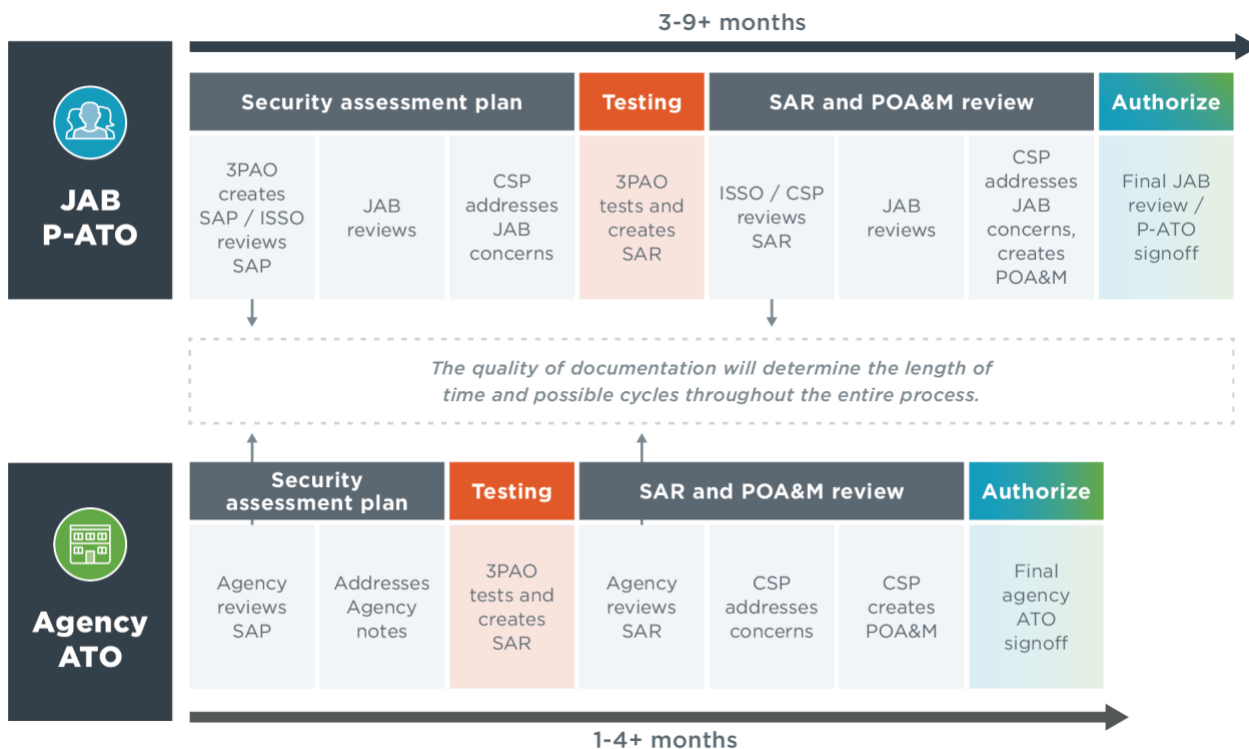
3-9+ months

JAB P-ATO

| Security assessment plan | | | Testing | SAR and POA&M review | | | Authorize |
|---|---|---|---|---|---|---|---|
| 3PAO creates SAP / ISSO reviews SAP | JAB reviews | CSP addresses JAB concerns | 3PAO tests and creates SAR | ISSO / CSP reviews SAR | JAB reviews | CSP addresses JAB concerns, creates POA&M | Final JAB review / P-ATO signoff |

*The quality of documentation will determine the length of time and possible cycles throughout the entire process.*

Agency ATO

| Security assessment plan | | Testing | SAR and POA&M review | | | Authorize |
|---|---|---|---|---|---|---|
| Agency reviews SAP | Addresses Agency notes | 3PAO tests and creates SAR | Agency reviews SAR | CSP addresses concerns | CSP creates POA&M | Final agency ATO signoff |

1-4+ months